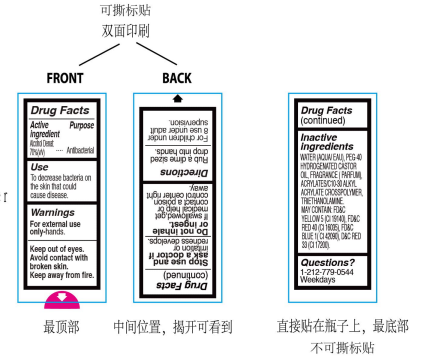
可撕标贴
双面印刷

FRONT

BACK

Drug Facts

Active Ingredient
Alcohol Denat. 70% v/v

Purpose
Antibacterial

Use
To decrease bacteria on the skin that could cause disease.

Warnings
For external use only-flammable.

Keep out of eyes. Avoid contact with broken skin. Keep away from fire.

Drug Facts (continued)

Stop use and ask a doctor if irritation or redness develops.

Do not inhale or ingest. If swallowed, get medical help or contact a poison control center right away.

Directions
Rub a dime sized drop into hands.
For children under 6 use under adult supervision.

Drug Facts (continued)

Inactive Ingredients
WATER (AQUA/EAU), PEG-40 HYDROGENATED CASTOR OIL, FRAGRANCE (PARFUM), ACRYLATES/C10-30 ALKYL ACRYLATE CROSSPOLYMER, TRIETHANOLAMINE.
MAY CONTAIN: FD&C YELLOW 5 (CI 19140), FD&C RED 40 (CI 16035), FD&C BLUE 1 (CI 42090), D&C RED 33 (CI 17200).

Questions?
1-212-779-0544
Weekdays

最顶部

中间位置，揭开可看到

直接贴在瓶子上，最底部
不可撕标贴